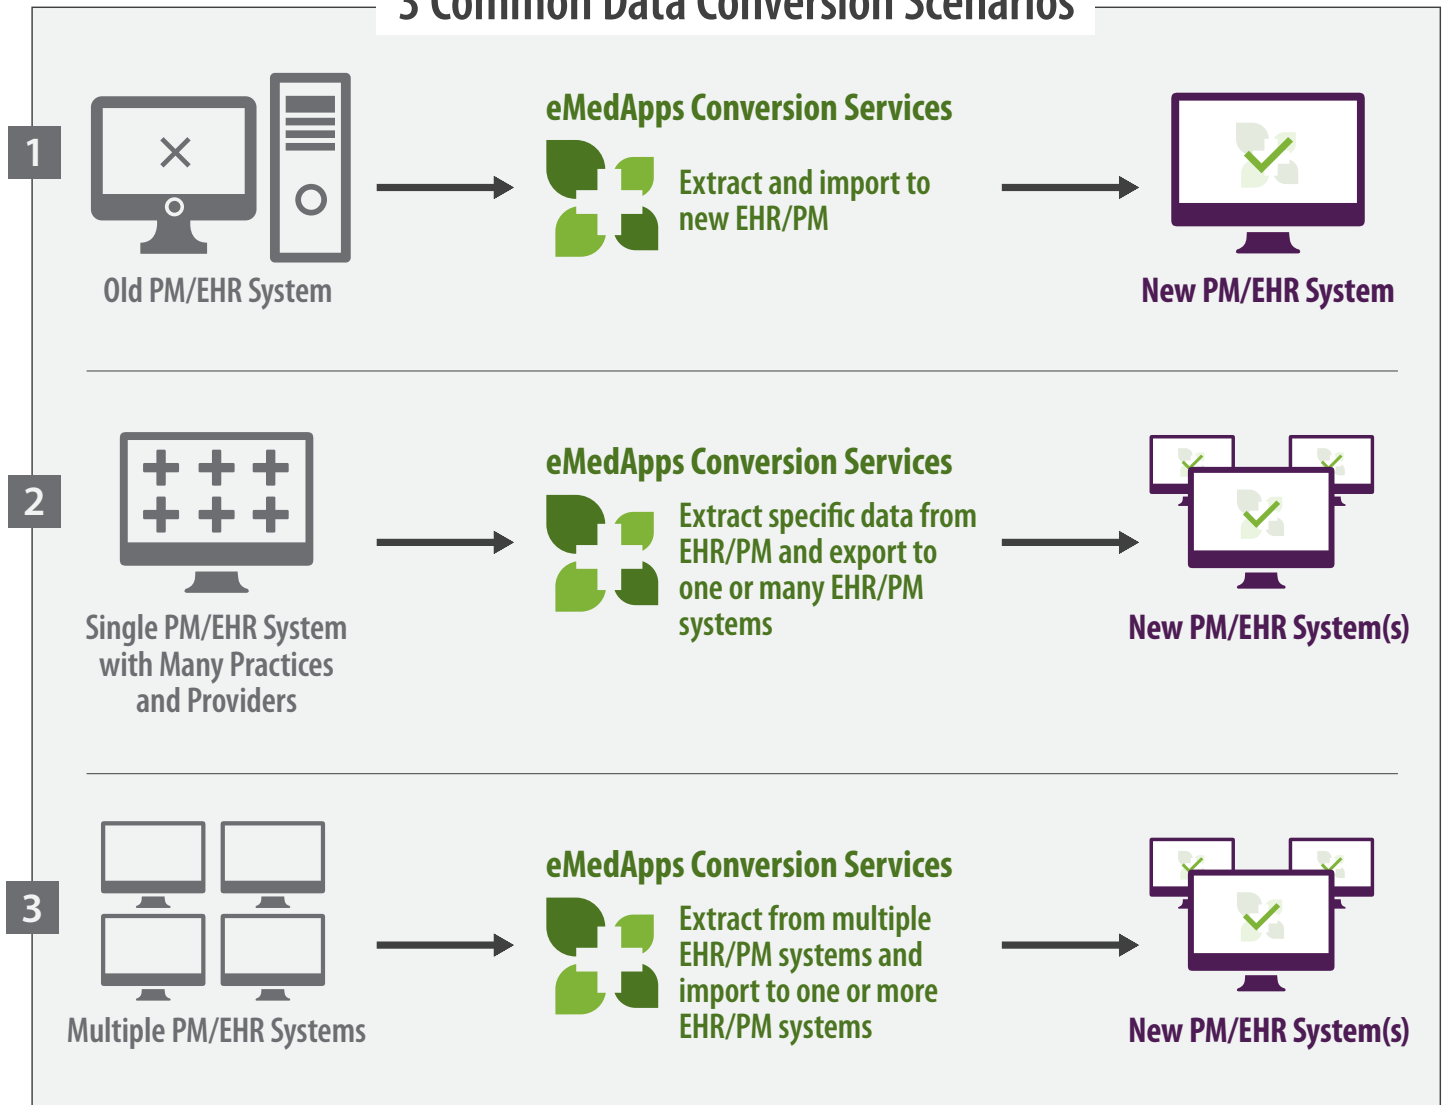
3 Common Data Conversion Scenarios

1

Old PM/EHR System

eMedApps Conversion Services

Extract and import to new EHR/PM

New PM/EHR System

2

Single PM/EHR System with Many Practices and Providers

eMedApps Conversion Services

Extract specific data from EHR/PM and export to one or many EHR/PM systems

New PM/EHR System(s)

3

Multiple PM/EHR Systems

eMedApps Conversion Services

Extract from multiple EHR/PM systems and import to one or more EHR/PM systems

New PM/EHR System(s)